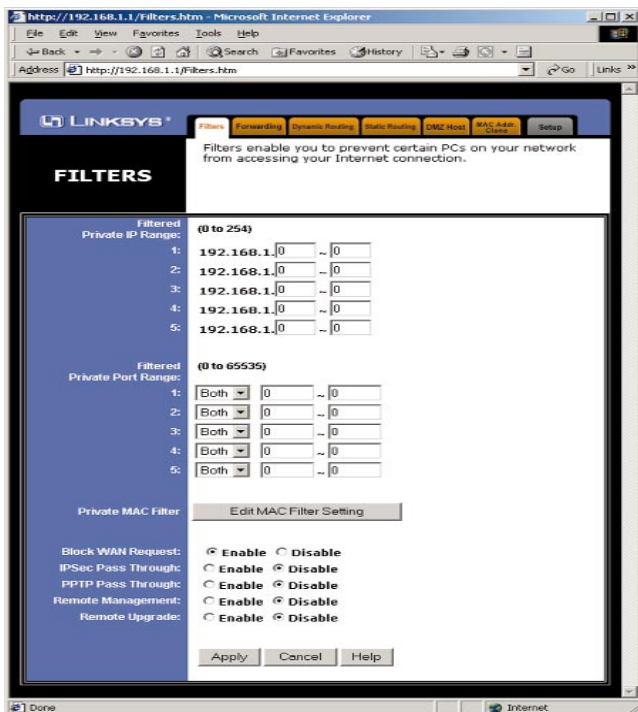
http://192.168.1.1/Filters.htm - Microsoft Internet Explorer

File Edit View Favorites Tools Help

Back Search Favorites History

Address http://192.168.1.1/Filters.htm Go Links »

LINKSYS®

Filters Forwarding Dynamic Routing Static Routing DMZ Host MAC Addr. Clone Setup

FILTERS

Filters enable you to prevent certain PCs on your network from accessing your Internet connection.

Filtered Private IP Range: (0 to 254)

1: 192.168.1. 0 ~ 0
2: 192.168.1. 0 ~ 0
3: 192.168.1. 0 ~ 0
4: 192.168.1. 0 ~ 0
5: 192.168.1. 0 ~ 0

Filtered Private Port Range: (0 to 65535)

1: Both 0 ~ 0
2: Both 0 ~ 0
3: Both 0 ~ 0
4: Both 0 ~ 0
5: Both 0 ~ 0

Private MAC Filter Edit MAC Filter Setting

Block WAN Request: Enable Disable
IPSec Pass Through: Enable Disable
PPTP Pass Through: Enable Disable
Remote Management: Enable Disable
Remote Upgrade: Enable Disable

Apply Cancel Help

Done Internet